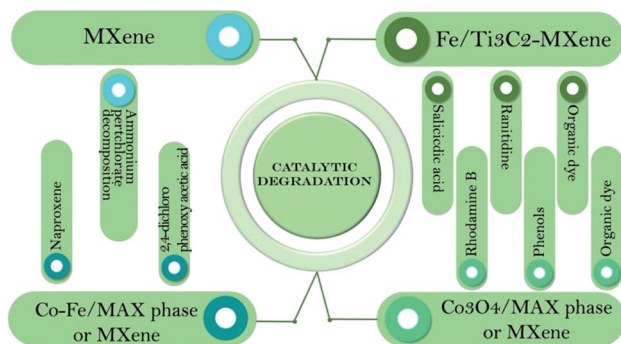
MXene

Fe/Ti3C2-MXene

Ammonium perchlorate decomposition

Naproxene

2,4-dichloro phenoxy acetic acid

CATALYTIC DEGRADATION

Salicicdic acid

Ranitidine

Organic dye

Rhodamine B

Phenols

Organic dye

Co-Fe/MAX phase or MXene

Co3O4/MAX phase or MXene